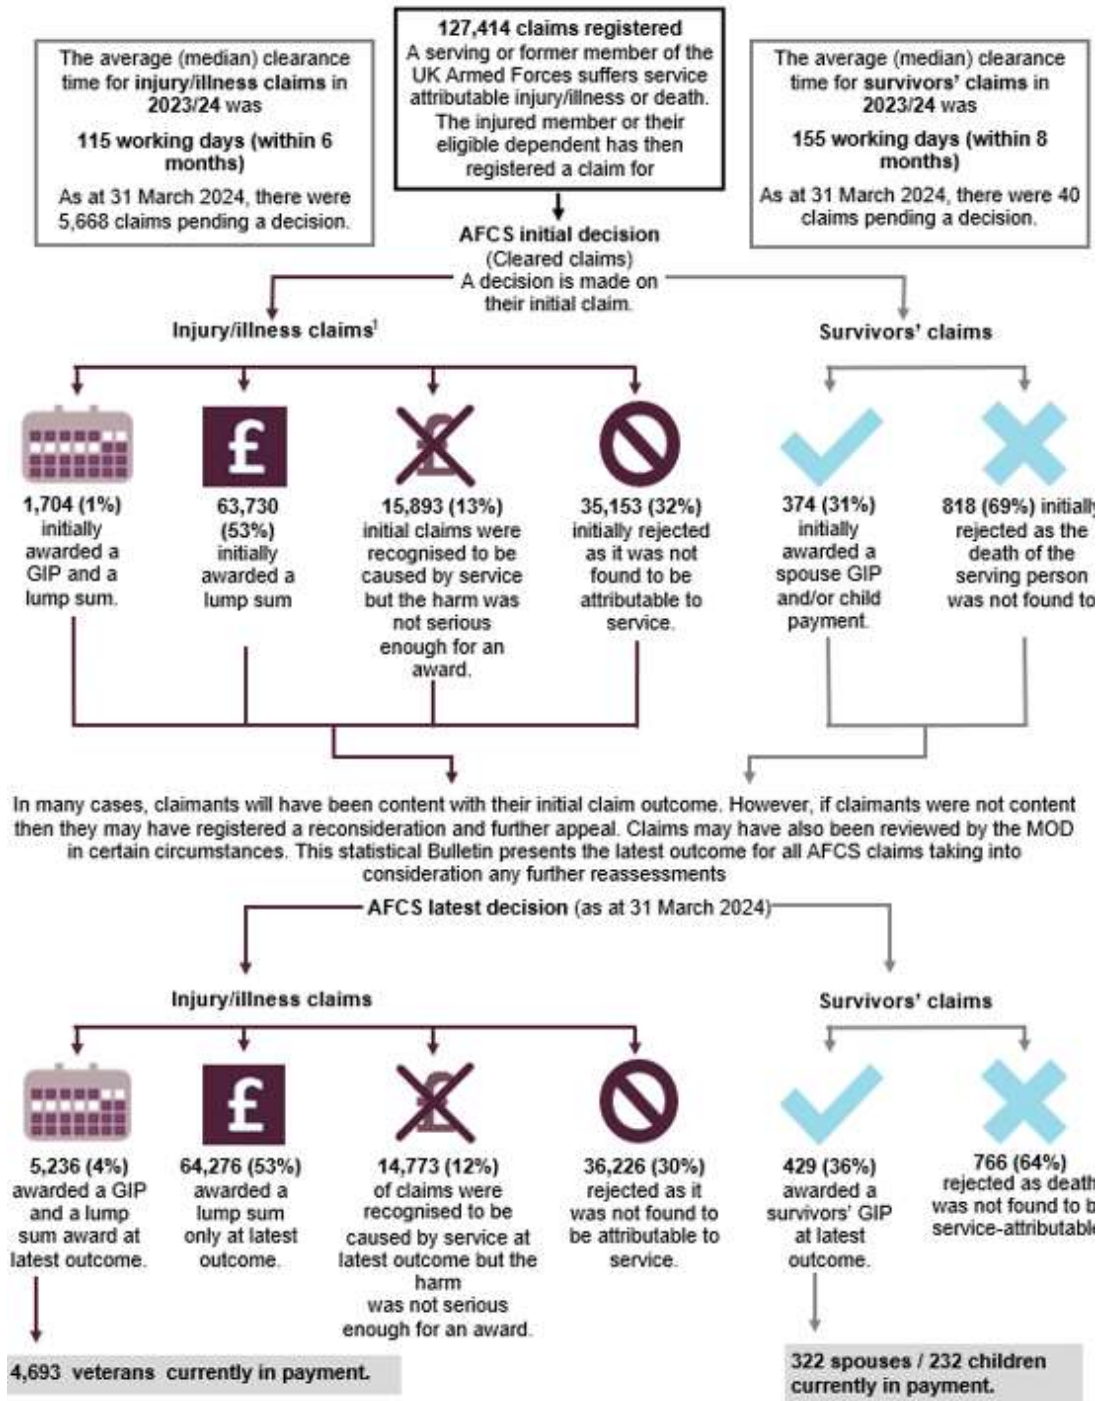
The average (median) clearance time for injury/illness claims in 2023/24 was

115 working days (within 6 months)

As at 31 March 2024, there were 5,668 claims pending a decision.

127,414 claims registered
A serving or former member of the UK Armed Forces suffers service attributable injury/illness or death. The injured member or their eligible dependent has then registered a claim for

The average (median) clearance time for survivors' claims in 2023/24 was

155 working days (within 8 months)

As at 31 March 2024, there were 40 claims pending a decision.

AFCS initial decision
(Cleared claims)
A decision is made on their initial claim.

Injury/illness claims$^1$

Survivors' claims

1,704 (1%) initially awarded a GIP and a lump sum.

63,730 (53%) initially awarded a lump sum

15,893 (13%) initial claims were recognised to be caused by service but the harm was not serious enough for an award.

35,153 (32%) initially rejected as it was not found to be attributable to service.

374 (31%) initially awarded a spouse GIP and/or child payment.

818 (69%) initially rejected as the death of the serving person was not found to

In many cases, claimants will have been content with their initial claim outcome. However, if claimants were not content then they may have registered a reconsideration and further appeal. Claims may have also been reviewed by the MOD in certain circumstances. This statistical Bulletin presents the latest outcome for all AFCS claims taking into consideration any further reassessments

AFCS latest decision (as at 31 March 2024)

Injury/illness claims

Survivors' claims

5,236 (4%) awarded a GIP and a lump sum award at latest outcome.

64,276 (53%) awarded a lump sum only at latest outcome.

14,773 (12%) of claims were recognised to be caused by service at latest outcome but the harm was not serious enough for an award.

36,226 (30%) rejected as it was not found to be attributable to service.

429 (36%) awarded a survivors' GIP at latest outcome.

766 (64%) rejected as death was not found to b service-attributable

4,693 veterans currently in payment.

322 spouses / 232 children currently in payment.